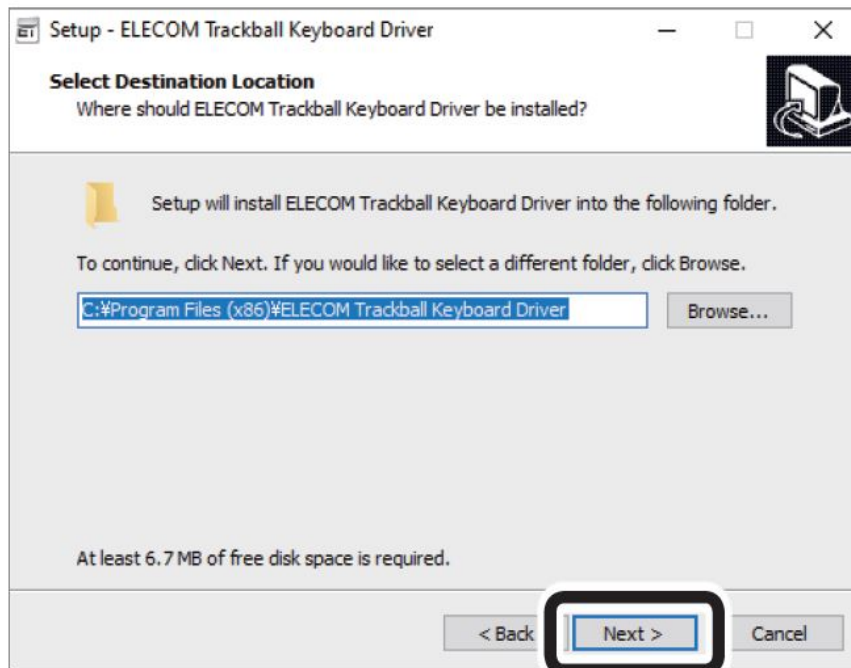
Setup - ELECOM Trackball Keyboard Driver

Select Destination Location
Where should ELECOM Trackball Keyboard Driver be installed?

Setup will install ELECOM Trackball Keyboard Driver into the following folder.

To continue, click Next. If you would like to select a different folder, click Browse.

C:¥Program Files (x86)¥ELECOM Trackball Keyboard Driver

Browse...

At least 6.7 MB of free disk space is required.

< Back

Next >

Cancel